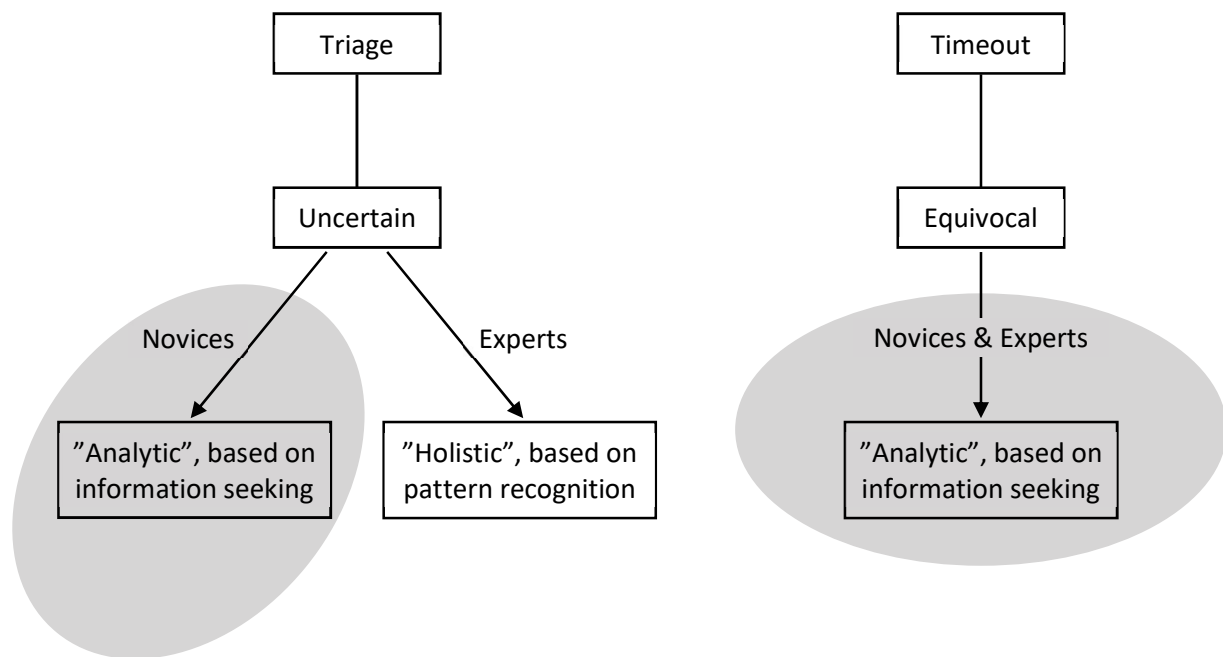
Triage

Uncertain

Novices

Experts

”Analytic”, based on information seeking

”Holistic”, based on pattern recognition

Timeout

Equivocal

Novices & Experts

”Analytic”, based on information seeking